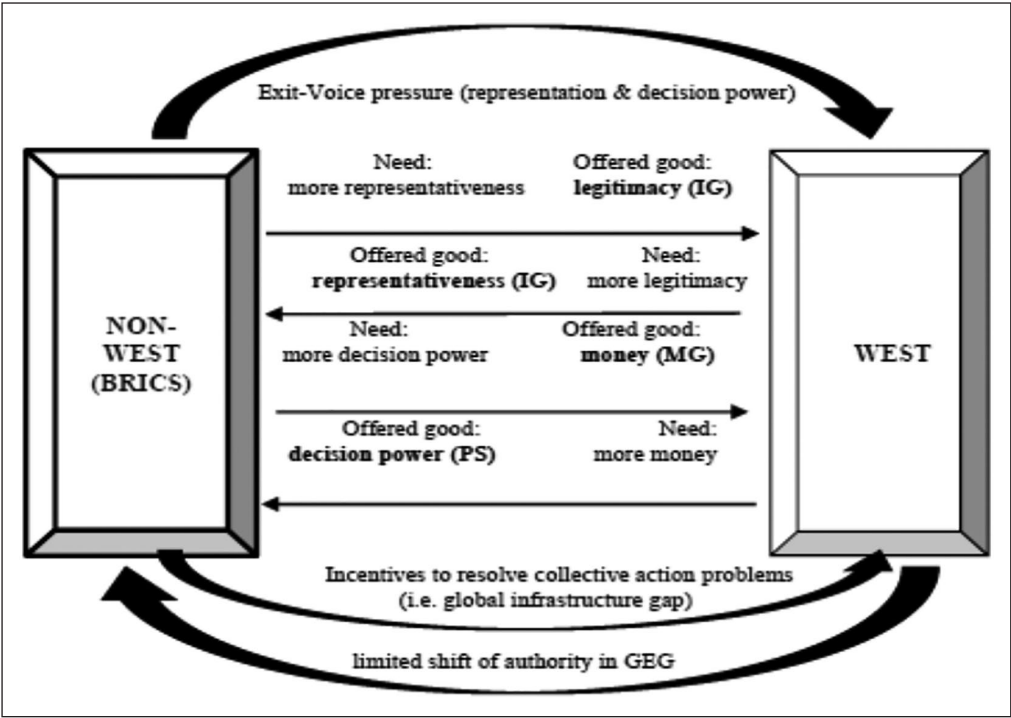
Exit-Voice pressure (representation & decision power)

NON-WEST (BRICS)

Need: more representativeness

Offered good: **legitimacy (IG)**

Offered good: **representativeness (IG)**

Need: more legitimacy

Need: more decision power

Offered good: **money (MG)**

Offered good: **decision power (PS)**

Need: more money

WEST

Incentives to resolve collective action problems (i.e. global infrastructure gap)

limited shift of authority in GEG